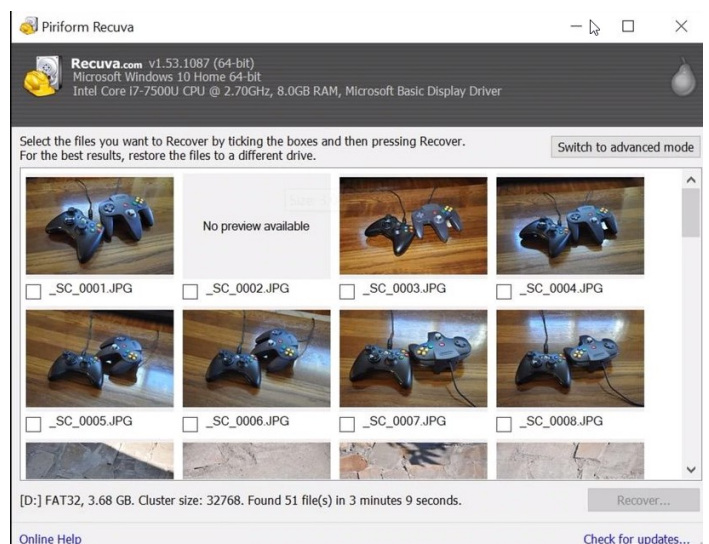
Piriform Recuva

Recuva.com v1.53.1087 (64-bit)
Microsoft Windows 10 Home 64-bit
Intel Core i7-7500U CPU @ 2.70GHz, 8.0GB RAM, Microsoft Basic Display Driver

Select the files you want to Recover by ticking the boxes and then pressing Recover.
For the best results, restore the files to a different drive.

Switch to advanced mode

No preview available

_SC_0001.JPG
_SC_0002.JPG
_SC_0003.JPG
_SC_0004.JPG
_SC_0005.JPG
_SC_0006.JPG
_SC_0007.JPG
_SC_0008.JPG

[D:] FAT32, 3.68 GB. Cluster size: 32768. Found 51 file(s) in 3 minutes 9 seconds.

Recover...

Online Help

Check for updates...